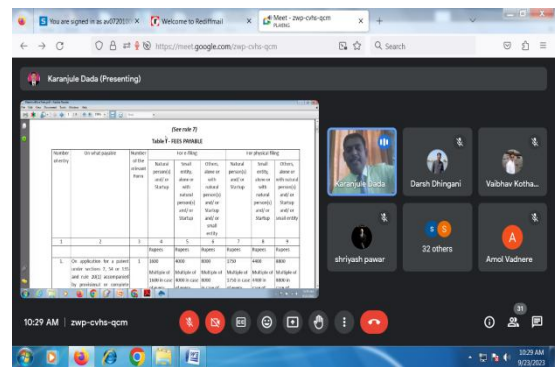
You are signed in as av072011 ×
Welcome to Rediffmail ×
Meet - zwp-cvhs-qcm PLAYING ×
+
https://meet.google.com/zwp-cvhs-qcm
Search

Karanjule Dada (Presenting)

(See rule 7)
Table 7 - FEES PAYABLE

| Number of entry | On what payable | Number of the relevant Form | For e-filing | | | For physical filing | | |
|---|---|---|---|---|---|---|---|---|
| | | | Natural person(s) and/ or Startup | Small entity, alone or with natural person(s) and/ or Startup | Others, alone or with natural person(s) and/ or Startup and/ or small entity | Natural person(s) and/ or Startup | Small entity, alone or with natural person(s) and/ or Startup | Others, alone or with natural person(s) and/ or Startup and/ or small entity |
| 1 | 2 | 3 | 4 | 5 | 6 | 7 | 8 | 9 |
| | | | Rupees | Rupees | Rupees | Rupees | Rupees | Rupees |
| 1. | On application for a patent under section 7, 54 or 135 and rule 20(1) accompanied by provisional or complete | 1 | 1600 | 4000 | 8000 | 1750 | 4400 | 8800 |
| | | | Multiple of 1600 in case | Multiple of 4000 in case | Multiple of 8000 in case | Multiple of 1750 in case | Multiple of 4400 in case | Multiple of 8800 in |

Karanjule Dada
Darsh Dhingani
Vaibhav Kotha...
shriyash pawar
32 others
Amol Vadnere

10:29 AM | zwp-cvhs-qcm
31

10:29 AM
9/23/2023